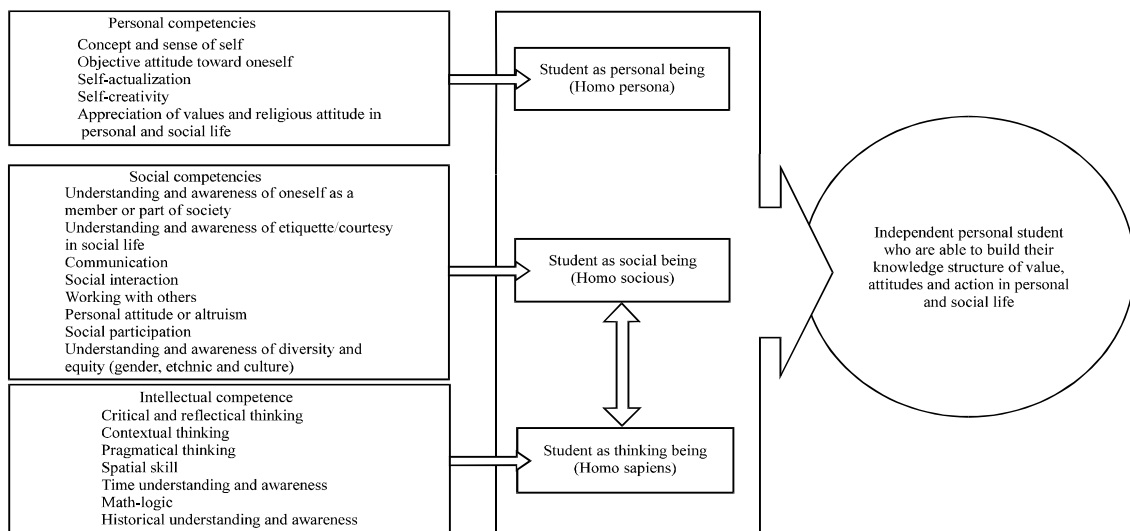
Personal competencies
Concept and sense of self
Objective attitude toward oneself
Self-actualization
Self-creativity
Appreciation of values and religious attitude in personal and social life

Student as personal being
(Homo persona)

Social competencies
Understanding and awareness of oneself as a member or part of society
Understanding and awareness of etiquette/courtesy in social life
Communication
Social interaction
Working with others
Personal attitude or altruism
Social participation
Understanding and awareness of diversity and equity (gender, etchnic and culture)

Student as social being
(Homo socious)

Intellectual competence
Critical and reflectical thinking
Contextual thinking
Pragmatical thinking
Spatial skill
Time understanding and awareness
Math-logic
Historical understanding and awareness

Student as thinking being
(Homo sapiens)

Independent personal student who are able to build their knowledge structure of value, attitudes and action in personal and social life